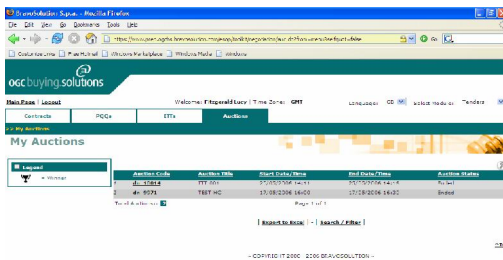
BravoSolution S.p.a. - Mozilla Firefox

File Edit View Go Bookmarks Tools Help

https://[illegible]

Customize Links Free Hotmail Windows Marketplace Windows Media Windows

ogc buying.solutions

Main Page | Logout

Welcome: Fitzgerald Lucy | Time Zone: GMT

Language: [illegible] Select Module: Tenders

| Contracts | PQQs | ITTs | Auctions |
|---|---|---|---|

>> My Auctions

My Auctions

Legend

Winner

| | Auction Code | Auction Title | Start Date/Time | End Date/Time | Auction Status |
|---|---|---|---|---|---|
| | dr_10014 | ITT 001 | 27/03/2006 14:11 | 27/03/2006 14:18 | Ended |
| | dr_9271 | TEST HC | 17/08/2006 16:30 | 17/08/2006 16:30 | Ended |

Total Auctions: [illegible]

Page 1 of 1

| Export to Excel | - | Search / Filter |

- COPYRIGHT 2000 - 2006 BRAVOSOLUTION -